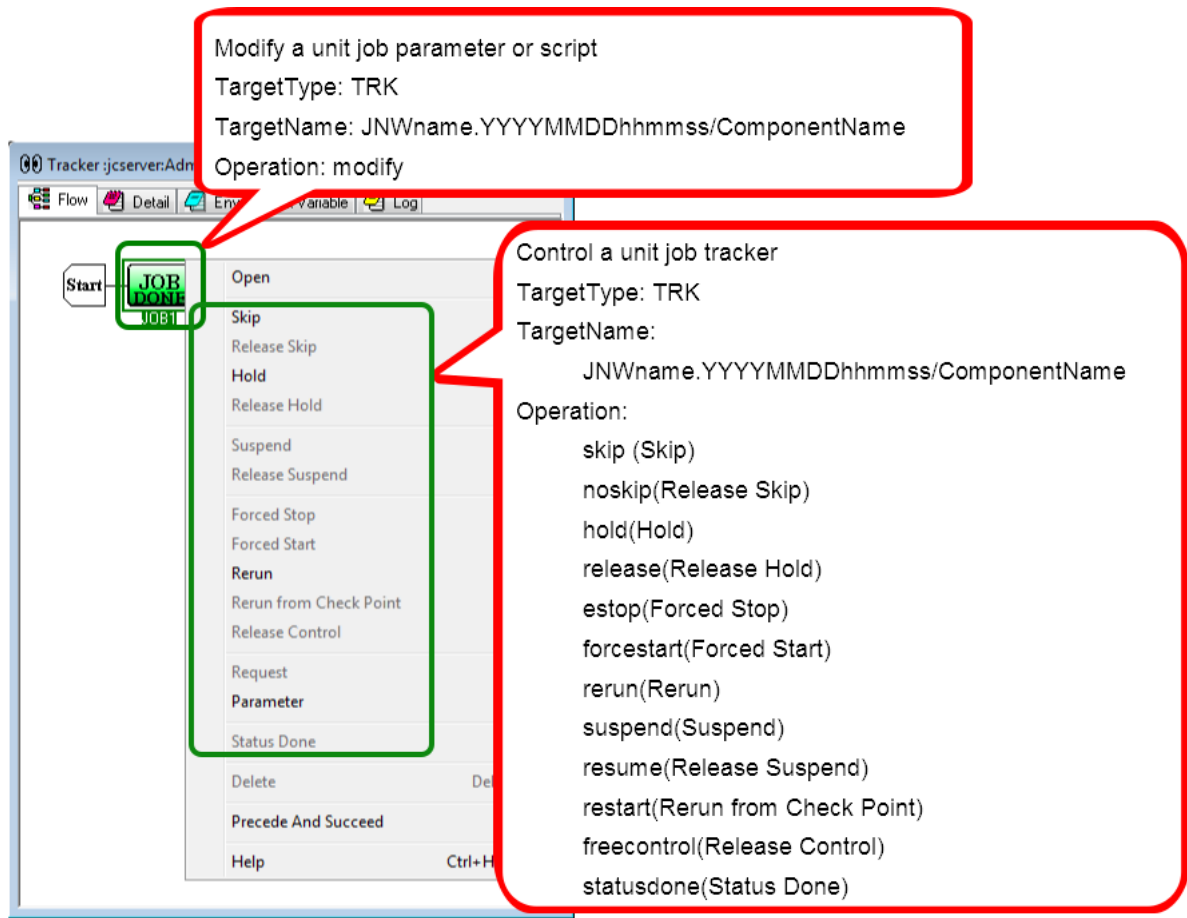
Modify a unit job parameter or script
TargetType: TRK
TargetName: JNWname.YYYYMMDDhhmmss/ComponentName
Operation: modify

Tracker :jcserver:Adm

Flow Detail Env Variable Log

Start JOB DONE JOB1

Open
Skip
Release Skip
Hold
Release Hold
Suspend
Release Suspend
Forced Stop
Forced Start
Rerun
Rerun from Check Point
Release Control
Request
Parameter
Status Done
Delete Del
Precede And Succeed
Help Ctrl+H

Control a unit job tracker
TargetType: TRK
TargetName:
JNWname.YYYYMMDDhhmmss/ComponentName
Operation:
skip (Skip)
noskip(Release Skip)
hold(Hold)
release(Release Hold)
estop(Forced Stop)
forcestart(Forced Start)
rerun(Rerun)
suspend(Suspend)
resume(Release Suspend)
restart(Rerun from Check Point)
freecontrol(Release Control)
statusdone(Status Done)